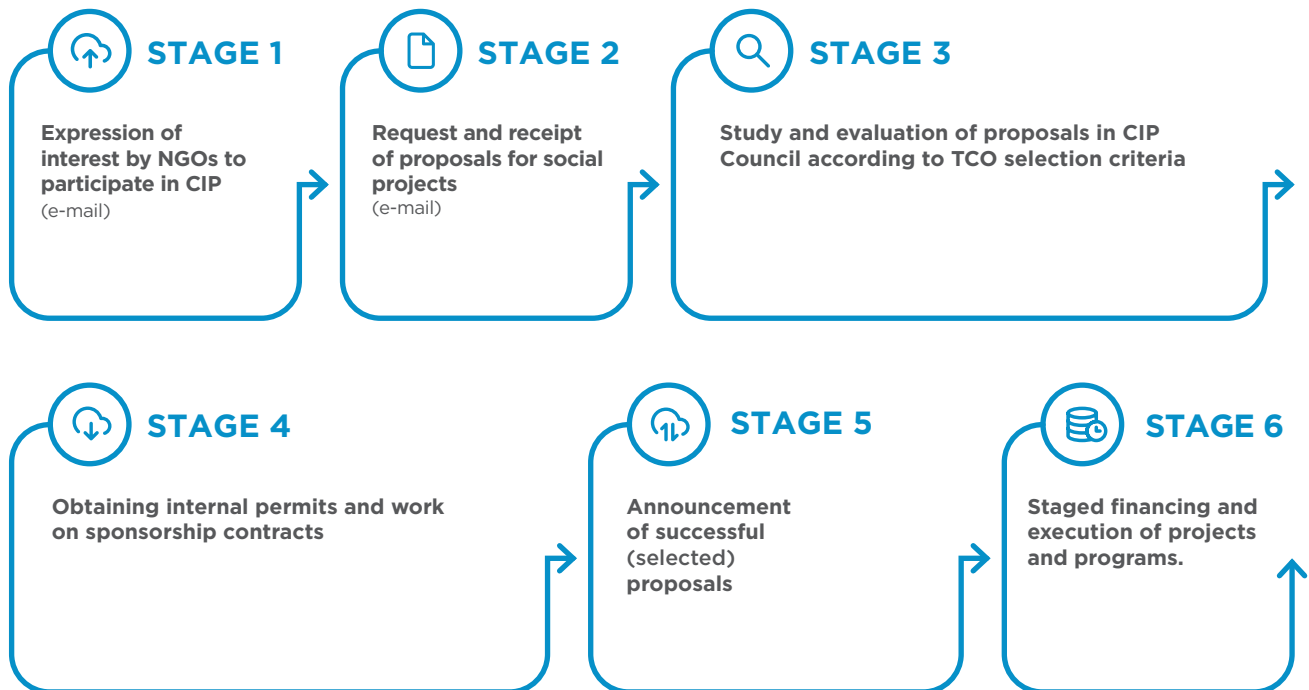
STAGE 1

Expression of interest by NGOs to participate in CIP
(e-mail)

STAGE 2

Request and receipt of proposals for social projects
(e-mail)

STAGE 3

Study and evaluation of proposals in CIP Council according to TCO selection criteria

STAGE 4

Obtaining internal permits and work on sponsorship contracts

STAGE 5

Announcement of successful (selected) proposals

STAGE 6

Staged financing and execution of projects and programs.